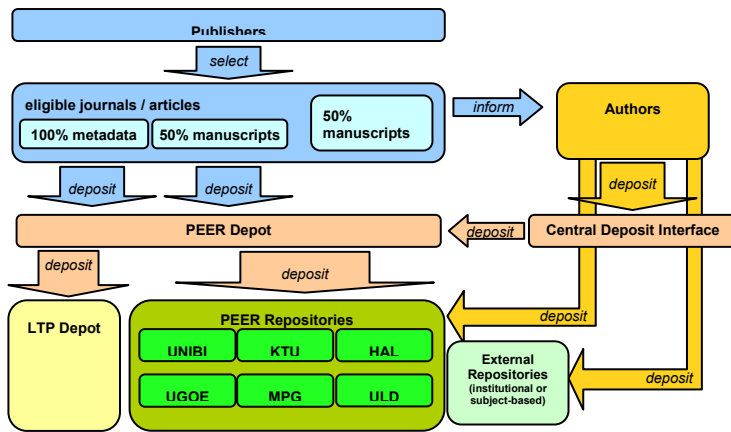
Publishers

select

eligible journals / articles

100% metadata

50% manuscripts

50% manuscripts

inform

Authors

deposit

deposit

deposit

PEER Depot

deposit

Central Deposit Interface

deposit

deposit

LTP Depot

PEER Repositories

UNIBI

KTU

HAL

UGOE

MPG

ULD

deposit

External Repositories (institutional or subject-based)

deposit